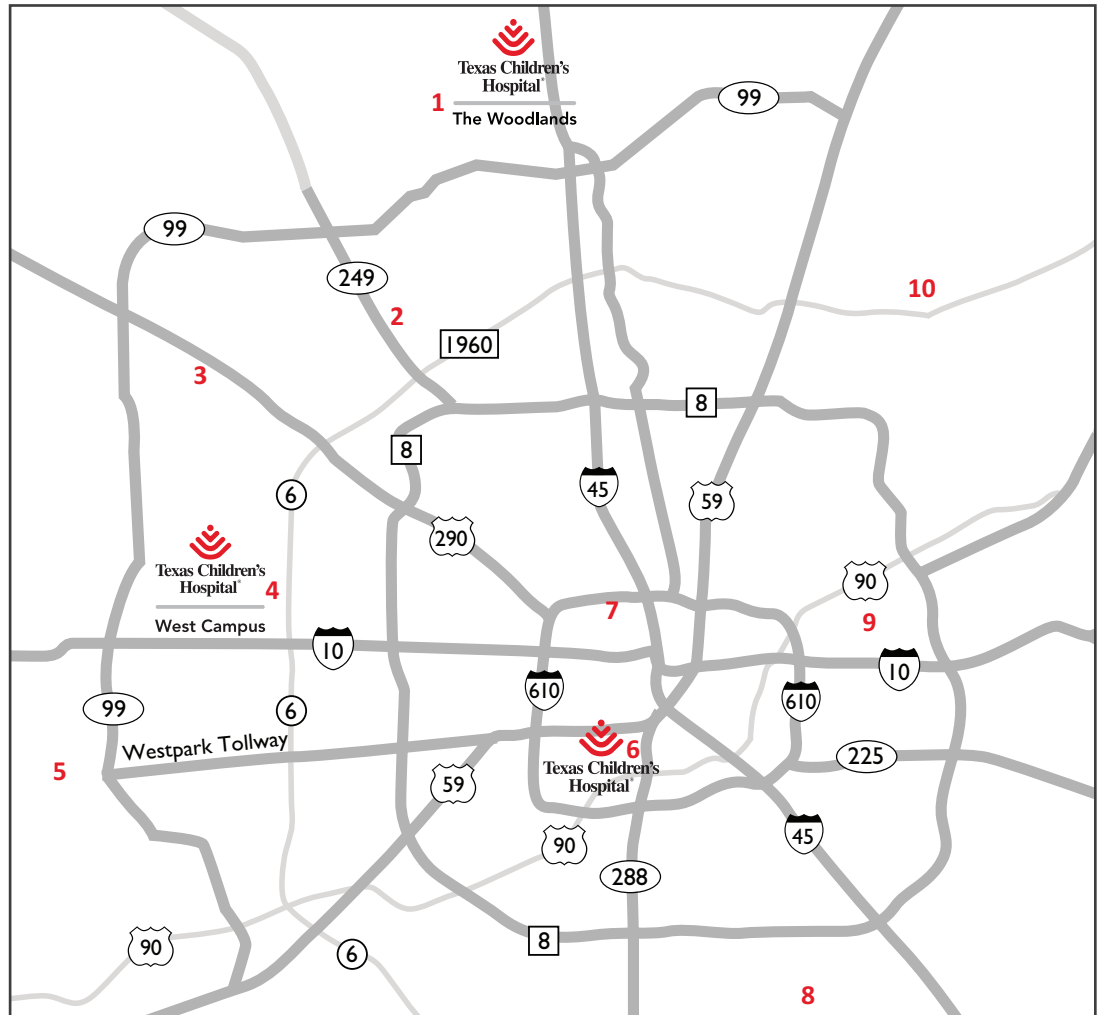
Texas Children's Hospital®
1
The Woodlands

99

99

249

2

10

1960

3

8

8

6

45

59

290

Texas Children's Hospital®
4
West Campus

90

7

9

10

10

610

610

99

6

Westpark Tollway

5

6

Texas Children's Hospital®

225

59

45

90

288

90

8

6

8